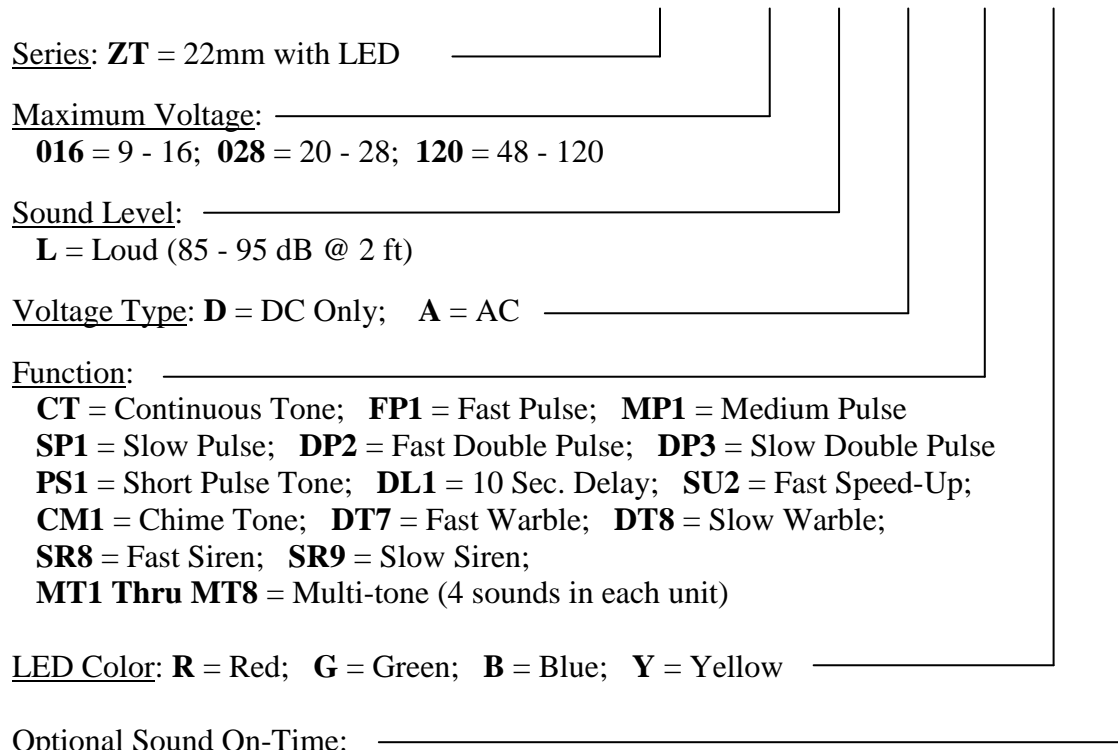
Series: **ZT** = 22mm with LED

Maximum Voltage:
**016** = 9 - 16; **028** = 20 - 28; **120** = 48 - 120

Sound Level:
**L** = Loud (85 - 95 dB @ 2 ft)

Voltage Type: **D** = DC Only; **A** = AC

Function:
**CT** = Continuous Tone; **FP1** = Fast Pulse; **MP1** = Medium Pulse
**SP1** = Slow Pulse; **DP2** = Fast Double Pulse; **DP3** = Slow Double Pulse
**PS1** = Short Pulse Tone; **DL1** = 10 Sec. Delay; **SU2** = Fast Speed-Up;
**CM1** = Chime Tone; **DT7** = Fast Warble; **DT8** = Slow Warble;
**SR8** = Fast Siren; **SR9** = Slow Siren;
**MT1 Thru MT8** = Multi-tone (4 sounds in each unit)

LED Color: **R** = Red; **G** = Green; **B** = Blue; **Y** = Yellow

Optional Sound On-Time: